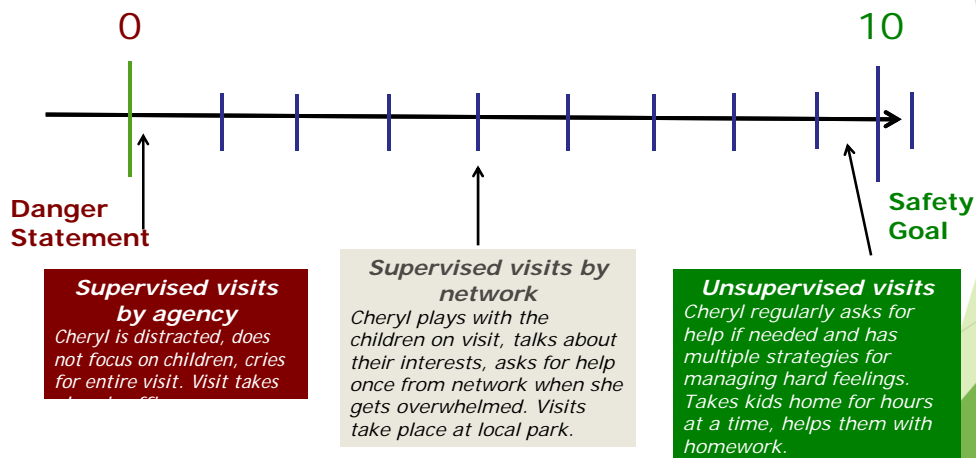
0

10

Danger Statement

Safety Goal

Supervised visits by agency
Cheryl is distracted, does not focus on children, cries for entire visit. Visit takes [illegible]

Supervised visits by network
Cheryl plays with the children on visit, talks about their interests, asks for help once from network when she gets overwhelmed. Visits take place at local park.

Unsupervised visits
Cheryl regularly asks for help if needed and has multiple strategies for managing hard feelings. Takes kids home for hours at a time, helps them with homework.